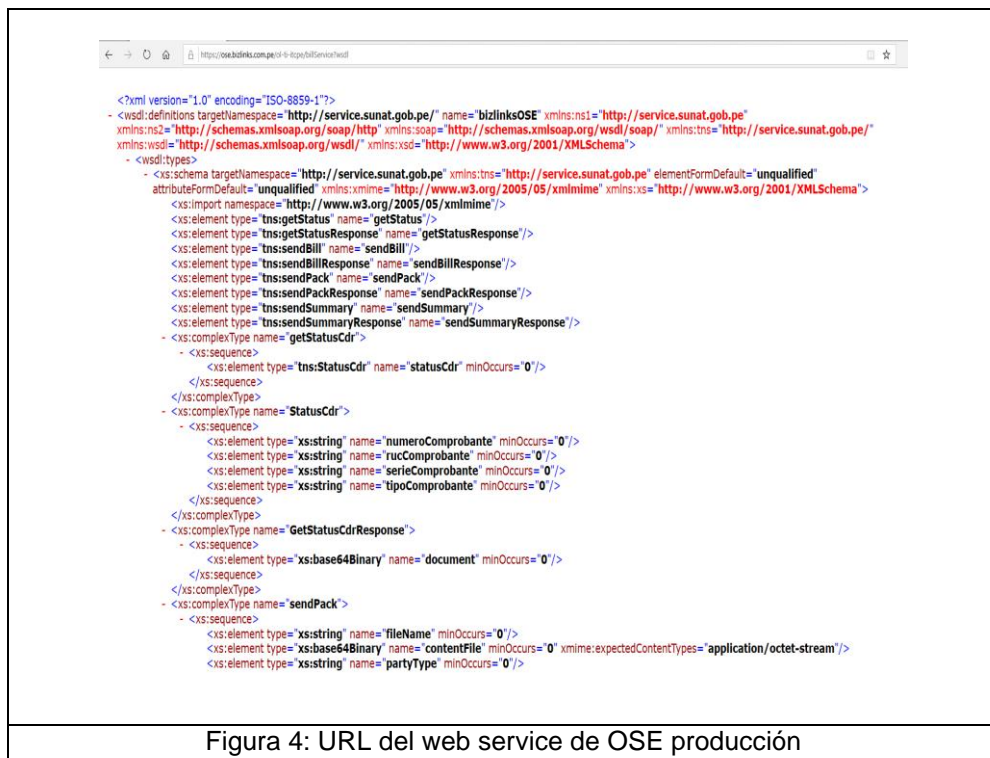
https://ose.bizlinks.com.pe/ol-ti-itcpe/billService?wsdl

<?xml version="1.0" encoding="ISO-8859-1"?>
- <wsdl:definitions targetNamespace="http://service.sunat.gob.pe/" name="bizlinksOSE" xmlns:ns1="http://service.sunat.gob.pe" xmlns:ns2="http://schemas.xmlsoap.org/soap/http" xmlns:soap="http://schemas.xmlsoap.org/wsdl/soap/" xmlns:tns="http://service.sunat.gob.pe/" xmlns:wsdl="http://schemas.xmlsoap.org/wsdl/" xmlns:xsd="http://www.w3.org/2001/XMLSchema">
- <wsdl:types>
- <xs:schema targetNamespace="http://service.sunat.gob.pe" xmlns:tns="http://service.sunat.gob.pe" elementFormDefault="unqualified" attributeFormDefault="unqualified" xmlns:xmime="http://www.w3.org/2005/05/xmlmime" xmlns:xs="http://www.w3.org/2001/XMLSchema">
<xs:import namespace="http://www.w3.org/2005/05/xmlmime"/>
<xs:element type="tns:getStatus" name="getStatus"/>
<xs:element type="tns:getStatusResponse" name="getStatusResponse"/>
<xs:element type="tns:sendBill" name="sendBill"/>
<xs:element type="tns:sendBillResponse" name="sendBillResponse"/>
<xs:element type="tns:sendPack" name="sendPack"/>
<xs:element type="tns:sendPackResponse" name="sendPackResponse"/>
<xs:element type="tns:sendSummary" name="sendSummary"/>
<xs:element type="tns:sendSummaryResponse" name="sendSummaryResponse"/>
- <xs:complexType name="getStatusCdr">
- <xs:sequence>
<xs:element type="tns:StatusCdr" name="statusCdr" minOccurs="0"/>
</xs:sequence>
</xs:complexType>
- <xs:complexType name="StatusCdr">
- <xs:sequence>
<xs:element type="xs:string" name="numeroComprobante" minOccurs="0"/>
<xs:element type="xs:string" name="rucComprobante" minOccurs="0"/>
<xs:element type="xs:string" name="serieComprobante" minOccurs="0"/>
<xs:element type="xs:string" name="tipoComprobante" minOccurs="0"/>
</xs:sequence>
</xs:complexType>
- <xs:complexType name="GetStatusCdrResponse">
- <xs:sequence>
<xs:element type="xs:base64Binary" name="document" minOccurs="0"/>
</xs:sequence>
</xs:complexType>
- <xs:complexType name="sendPack">
- <xs:sequence>
<xs:element type="xs:string" name="fileName" minOccurs="0"/>
<xs:element type="xs:base64Binary" name="contentFile" minOccurs="0" xmime:expectedContentTypes="application/octet-stream"/>
<xs:element type="xs:string" name="partyType" minOccurs="0"/>

Figura 4: URL del web service de OSE producción